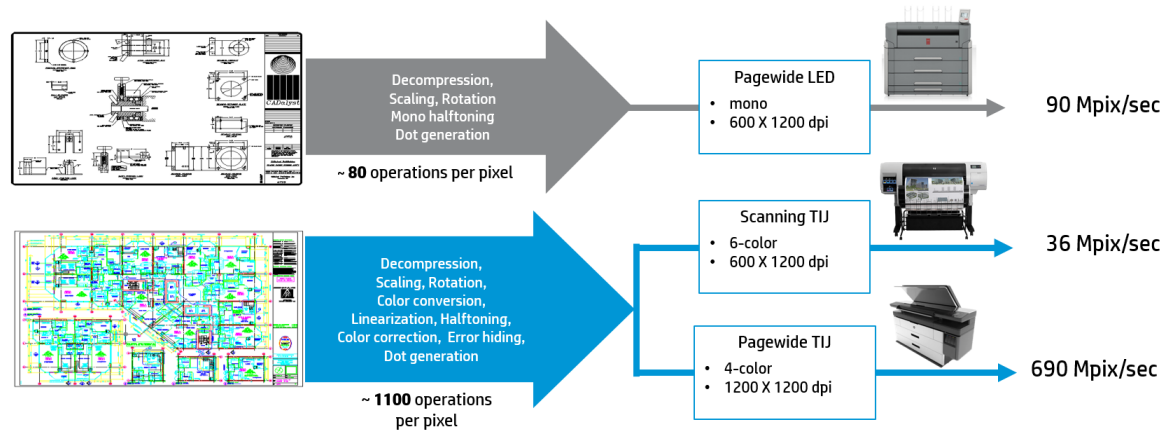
Decompression,
Scaling, Rotation
Mono halftoning
Dot generation

~ **80** operations per pixel

Pagewide LED
- mono
- 600 X 1200 dpi

90 Mpix/sec

Decompression,
Scaling, Rotation,
Color conversion,
Linearization, Halftoning,
Color correction, Error hiding,
Dot generation

~ **1100** operations per pixel

Scanning TIJ
- 6-color
- 600 X 1200 dpi

36 Mpix/sec

Pagewide TIJ
- 4-color
- 1200 X 1200 dpi

690 Mpix/sec